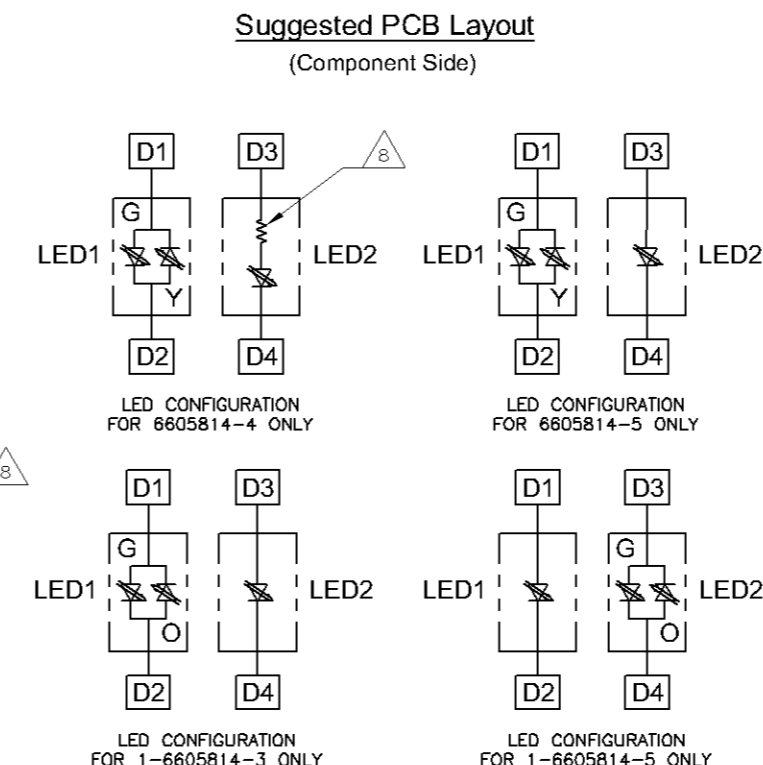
Suggested PCB Layout
(Component Side)

D1
D3
8
G
LED1
LED2
Y
D2
D4

LED CONFIGURATION
FOR 6605814-4 ONLY

D1
D3
G
LED1
LED2
Y
D2
D4

LED CONFIGURATION
FOR 6605814-5 ONLY

8

D1
D3
G
LED1
LED2
O
D2
D4

LED CONFIGURATION
FOR 1-6605814-3 ONLY

D1
D3
G
LED1
LED2
O
D2
D4

LED CONFIGURATION
FOR 1-6605814-5 ONLY